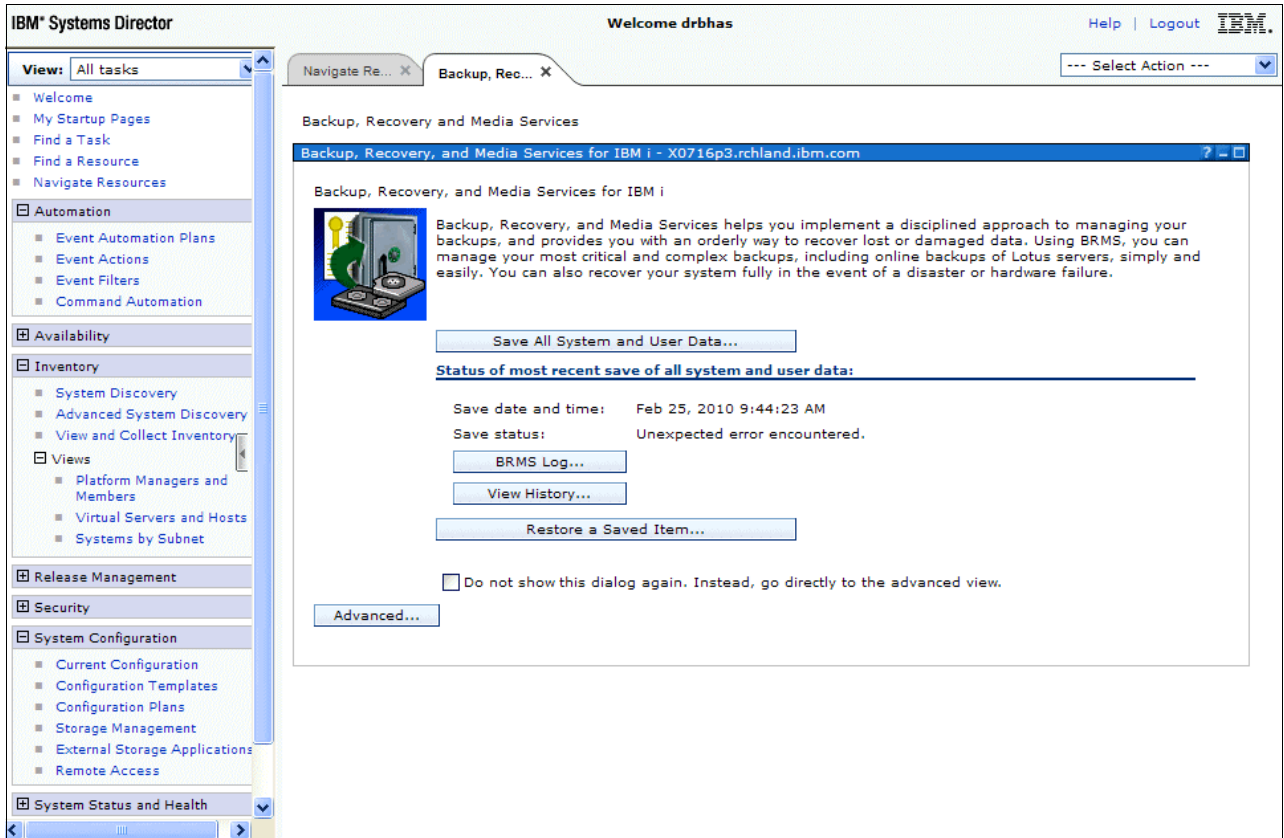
IBM* Systems Director

Welcome drbhas

Help | Logout IBM.

View: All tasks

Welcome
My Startup Pages
Find a Task
Find a Resource
Navigate Resources

⊟ Automation
Event Automation Plans
Event Actions
Event Filters
Command Automation

⊞ Availability

⊟ Inventory
System Discovery
Advanced System Discovery
View and Collect Inventory
⊟ Views
Platform Managers and Members
Virtual Servers and Hosts
Systems by Subnet

⊞ Release Management

⊞ Security

⊟ System Configuration
Current Configuration
Configuration Templates
Configuration Plans
Storage Management
External Storage Applications
Remote Access

⊞ System Status and Health

Navigate Re... ✕ | Backup, Rec... ✕

--- Select Action ---

Backup, Recovery and Media Services

Backup, Recovery, and Media Services for IBM i - X0716p3.rchland.ibm.com

Backup, Recovery, and Media Services for IBM i

Backup, Recovery, and Media Services helps you implement a disciplined approach to managing your backups, and provides you with an orderly way to recover lost or damaged data. Using BRMS, you can manage your most critical and complex backups, including online backups of Lotus servers, simply and easily. You can also recover your system fully in the event of a disaster or hardware failure.

Save All System and User Data...

Status of most recent save of all system and user data:

Save date and time: Feb 25, 2010 9:44:23 AM
Save status: Unexpected error encountered.

BRMS Log...

View History...

Restore a Saved Item...

Do not show this dialog again. Instead, go directly to the advanced view.

Advanced...